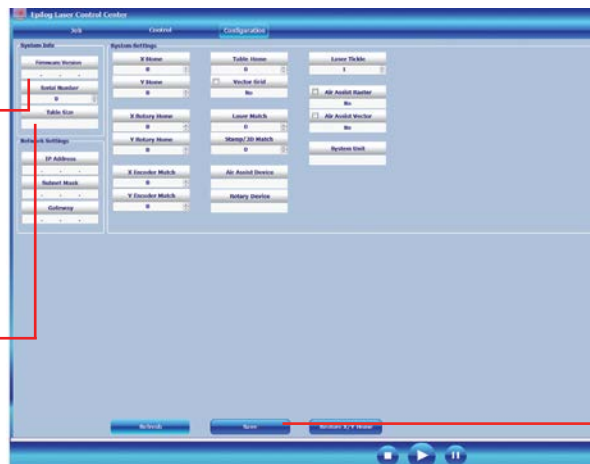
Epilog Laser Control Center

Job

Control

Configuration

System Info

Firmware Version

Serial Number

0

Table Size

Network Settings

IP Address

Subnet Mask

Gateway

System Settings

X Home

0

Y Home

0

X Rotary Home

0

Y Rotary Home

0

X Encoder Match

0

Y Encoder Match

0

Table Home

0

Vector Grid

No

Laser Match

0

Stamp/3D Match

0

Air Assist Device

Rotary Device

Laser Tickle

1

Air Assist Raster

No

Air Assist Vector

No

System Unit

Refresh

Save

Restore X/Y Home